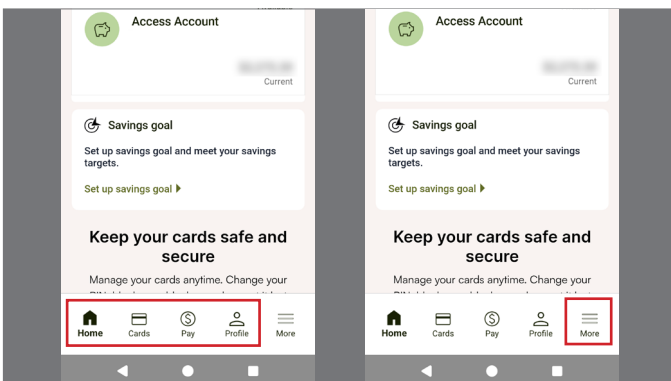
Access Account

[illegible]
Current

Savings goal

Set up savings goal and meet your savings targets.

Set up savings goal ▶

Keep your cards safe and secure

Manage your cards anytime. Change your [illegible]

Home Cards Pay Profile More

Access Account

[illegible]
Current

Savings goal

Set up savings goal and meet your savings targets.

Set up savings goal ▶

Keep your cards safe and secure

Manage your cards anytime. Change your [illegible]

Home Cards Pay Profile More